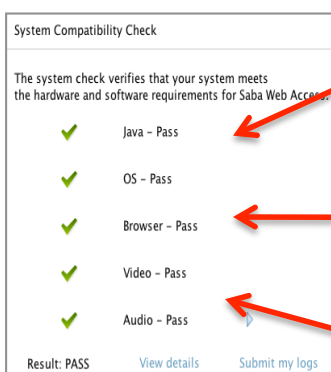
System Compatibility Check

The system check verifies that your system meets the hardware and software requirements for Saba Web Acces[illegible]

Java - Pass

OS - Pass

Browser - Pass

Video - Pass

Audio - Pass

Result: PASS View details Submit my logs